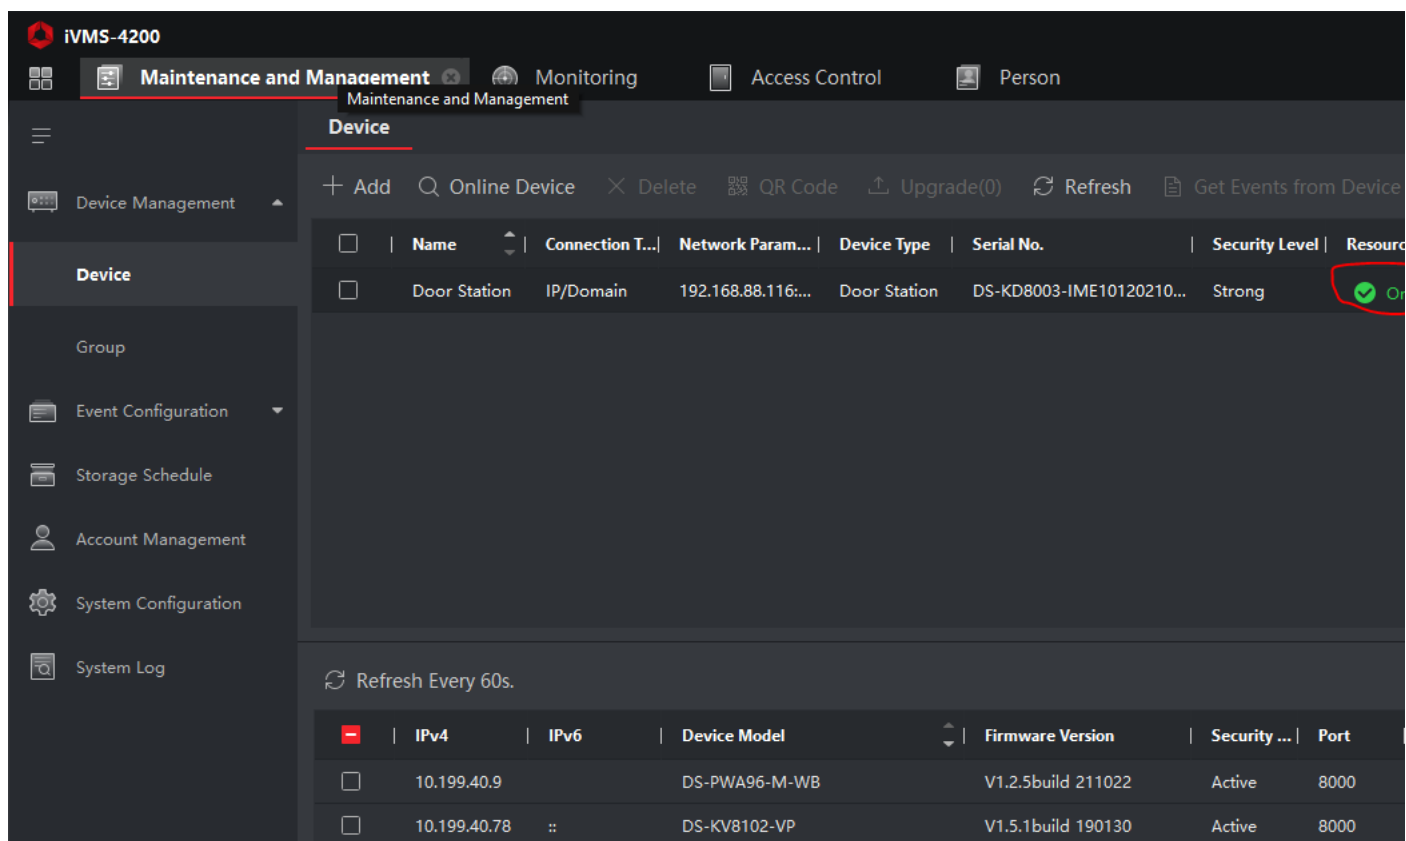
iVMS-4200

Maintenance and Management | Monitoring | Access Control | Person

Maintenance and Management

Device Management
Device
Group
Event Configuration
Storage Schedule
Account Management
System Configuration
System Log

Device

+ Add | Online Device | Delete | QR Code | Upgrade(0) | Refresh | Get Events from Device

| | Name | Connection T... | Network Param... | Device Type | Serial No. | Security Level | Resourc |
|---|---|---|---|---|---|---|---|
| | Door Station | IP/Domain | 192.168.88.116:... | Door Station | DS-KD8003-IME10120210... | Strong | On |

Refresh Every 60s.

| | IPv4 | IPv6 | Device Model | Firmware Version | Security ... | Port |
|---|---|---|---|---|---|---|
| | 10.199.40.9 | | DS-PWA96-M-WB | V1.2.5build 211022 | Active | 8000 |
| | 10.199.40.78 | :: | DS-KV8102-VP | V1.5.1build 190130 | Active | 8000 |